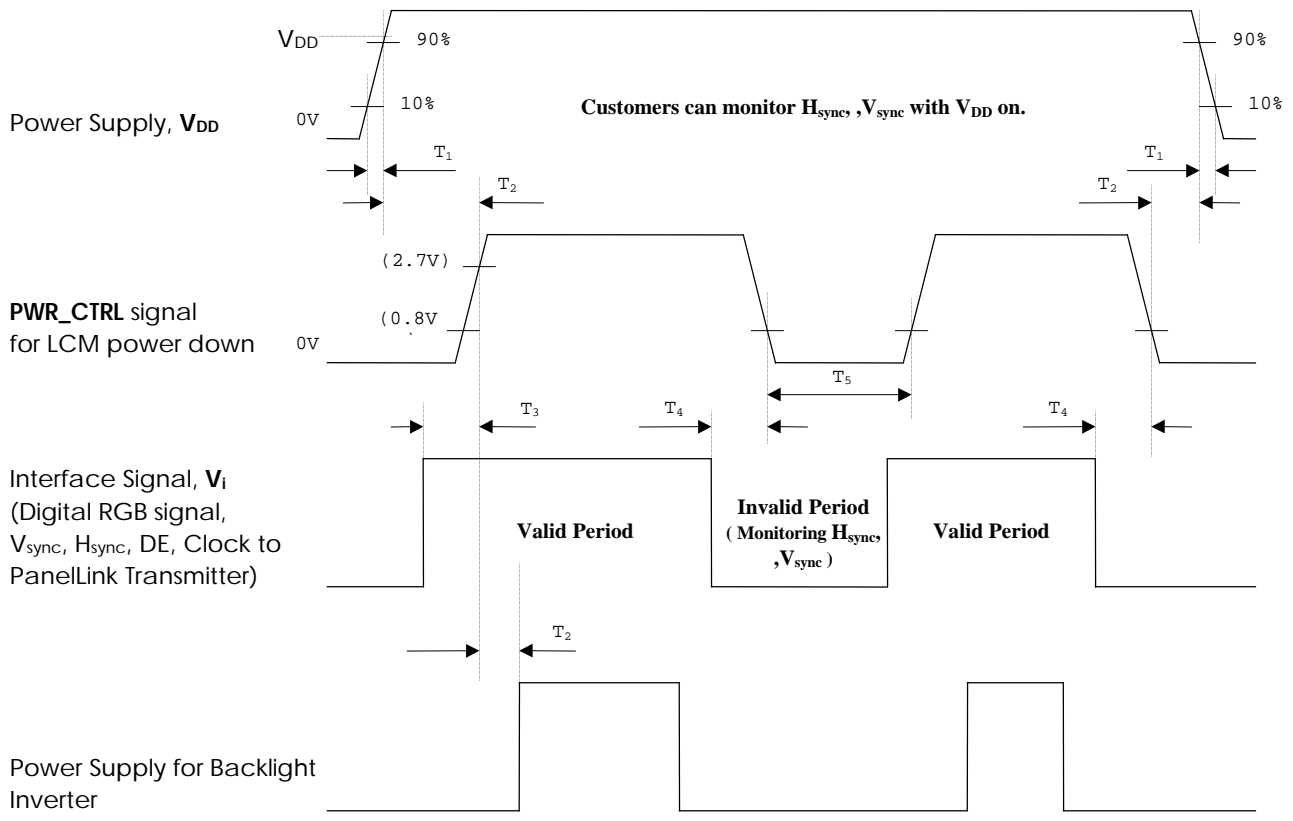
$V_{DD}$ 90% 90%

0V 10% 10%

Power Supply, $V_{DD}$

Customers can monitor $H_{sync}$, ,$V_{sync}$ with $V_{DD}$ on.

$T_1$ $T_1$

$T_2$ $T_2$

(2.7V)

(0.8V

PWR_CTRL signal for LCM power down

0V

$T_5$

$T_3$ $T_4$ $T_4$

Interface Signal, $V_i$ (Digital RGB signal, $V_{sync}$, $H_{sync}$, DE, Clock to PanelLink Transmitter)

Valid Period

Invalid Period ( Monitoring $H_{sync}$, ,$V_{sync}$ )

Valid Period

$T_2$

Power Supply for Backlight Inverter